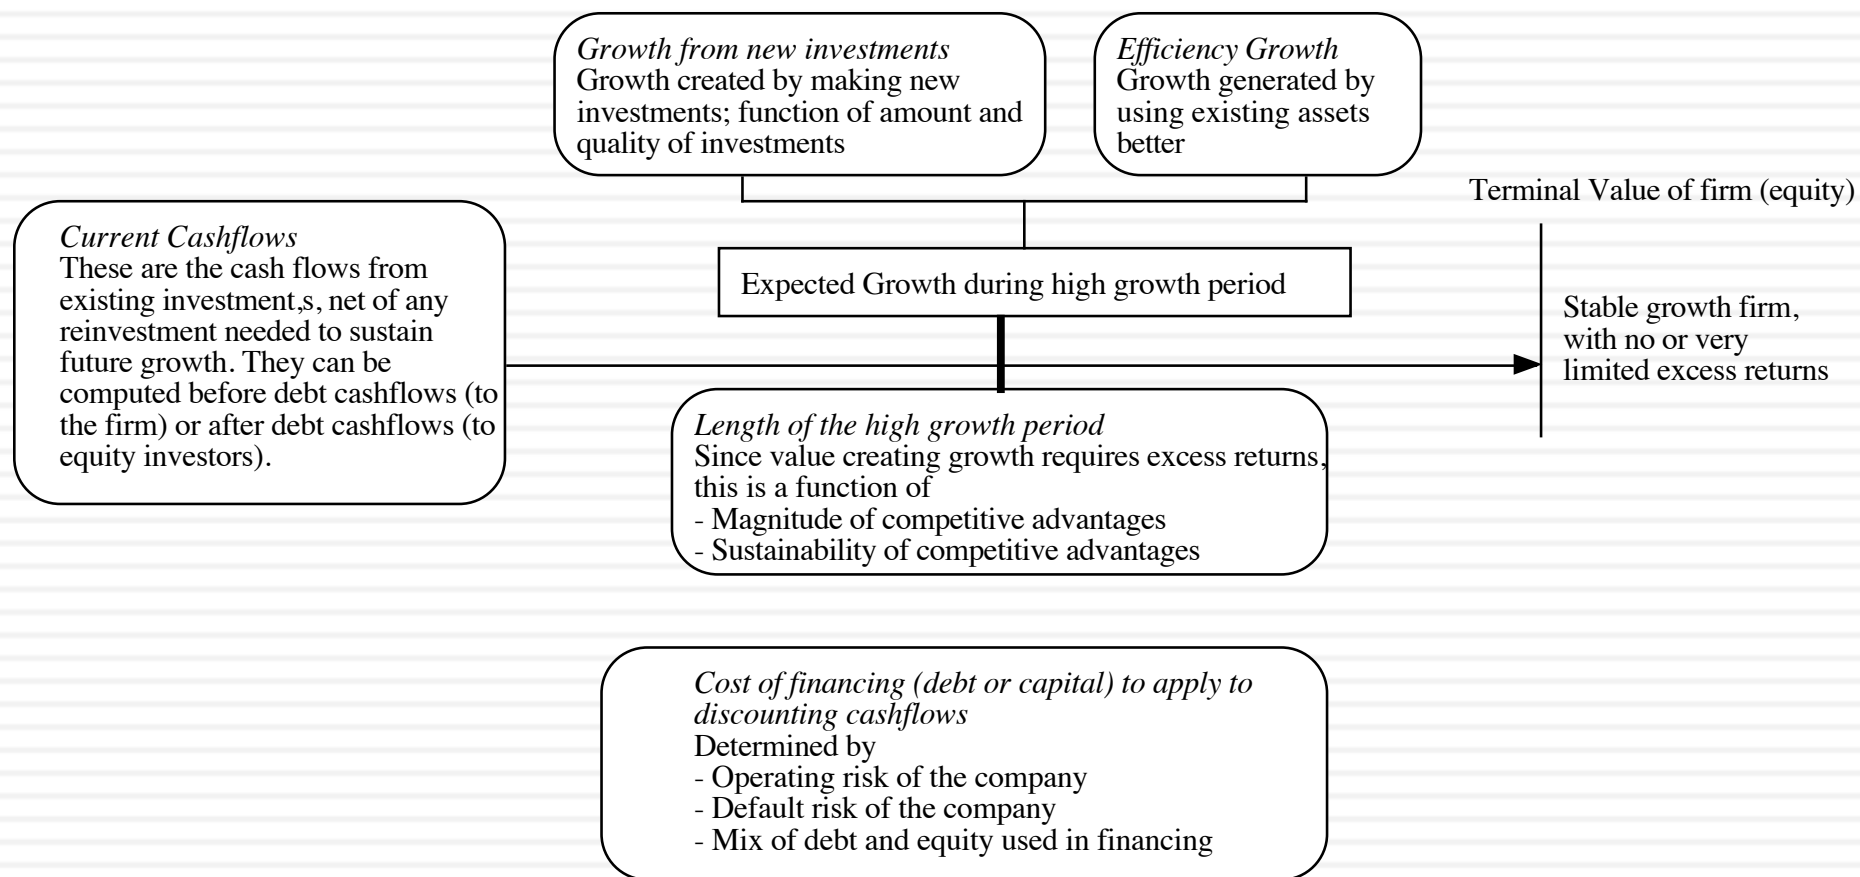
Growth from new investments
Growth created by making new investments; function of amount and quality of investments

Efficiency Growth
Growth generated by using existing assets better

Terminal Value of firm (equity)

Current Cashflows
These are the cash flows from existing investment,s, net of any reinvestment needed to sustain future growth. They can be computed before debt cashflows (to the firm) or after debt cashflows (to equity investors).

Expected Growth during high growth period

Stable growth firm, with no or very limited excess returns

Length of the high growth period
Since value creating growth requires excess returns, this is a function of
- Magnitude of competitive advantages
- Sustainability of competitive advantages

Cost of financing (debt or capital) to apply to discounting cashflows
Determined by
- Operating risk of the company
- Default risk of the company
- Mix of debt and equity used in financing